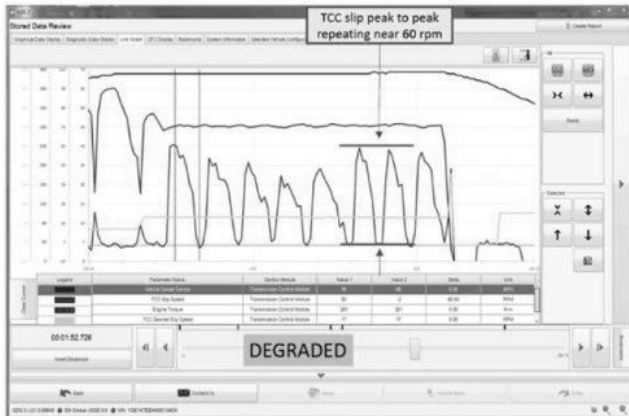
Stored Data Review

TCC slip peak to peak repeating near 60 rpm

Create Report

Graphical Data Display | Diagnostic Data Display | Line Graph | DTC Display | Statistics | System Information | Selected Vehicle Configuration

Zoom

Selected

| Legend | Parameter Name | Control Module | Value 1 | Value 2 | Delta | Unit |
|---|---|---|---|---|---|---|
| | Vehicle Speed Sensor | Transmission Control Module | 45 | 45 | 0.00 | MPH |
| | TCC Slip Speed | Transmission Control Module | 60 | -2 | 68.00 | RPM |
| | Engine Torque | Transmission Control Module | 281 | 281 | 0.00 | N·m |
| | TCC Desired Slip Speed | Transmission Control Module | 17 | 17 | 0.00 | RPM |

00:01:52.726

Insert Bookmark

DEGRADED

Save

Contact Us

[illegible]